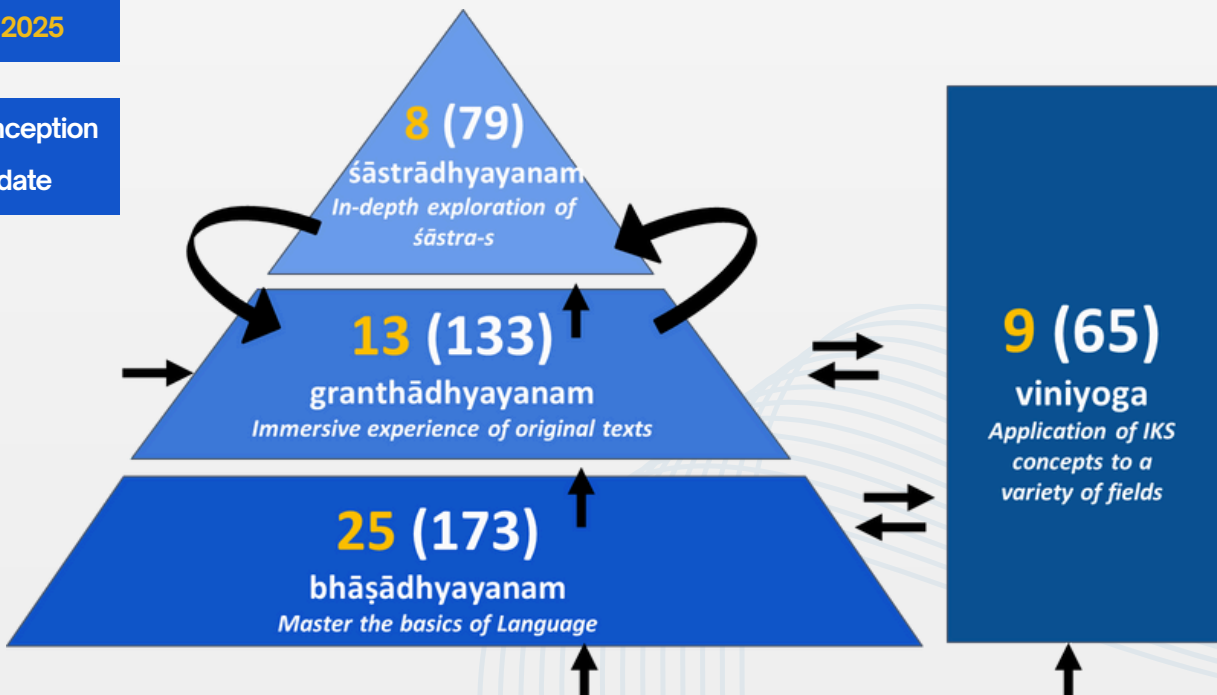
2025

nception
date

8 (79)
śāstrādhyayanam
In-depth exploration of śāstra-s

13 (133)
granthādhyayanam
Immersive experience of original texts

25 (173)
bhāṣādhyayanam
Master the basics of Language

9 (65)
viniyoga
Application of IKS concepts to a variety of fields